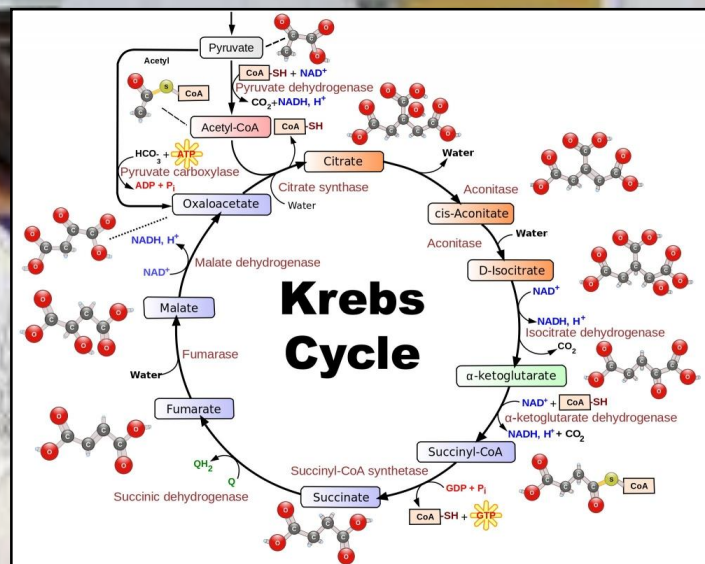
Pyruvate

Acetyl

CoA -SH + NAD$^+$

Pyruvate dehydrogenase

CO$_2$+NADH, H$^+$

CoA

Acetyl-CoA

CoA -SH

HCO$_3^-$ + ATP

Pyruvate carboxylase

ADP + P$_i$

Citrate

Water

Citrate synthase

Water

Aconitase

Oxaloacetate

cis-Aconitate

NADH, H$^+$

Aconitase

Water

NAD$^+$

Malate dehydrogenase

D-Isocitrate

NAD$^+$

Malate

Krebs Cycle

NADH, H$^+$

Isocitrate dehydrogenase

CO$_2$

Fumarase

Water

α-ketoglutarate

Fumarate

NAD$^+$ + CoA -SH

α-ketoglutarate dehydrogenase

NADH, H$^+$ + CO$_2$

QH$_2$

Q

Succinyl-CoA

Succinyl-CoA synthetase

Succinic dehydrogenase

Succinate

GDP + P$_i$

CoA -SH + GTP

CoA